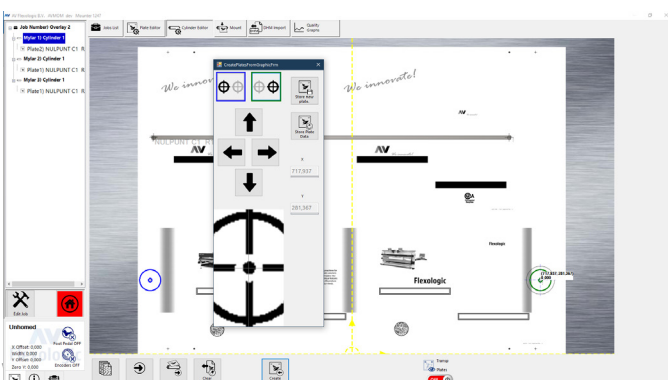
AV Flexologic B.V. - AVMGM.abs - Mounter GUI

Jobs List
Plate Editor
Cylinder Editor
Mount
OHM Import
Quality Graphs

Job Number! Overlay 2
Mylar 1) Cylinder 1
Plate2) NULPUNT C1 R
Mylar 2) Cylinder 1
Plate1) NULPUNT C1 R
Mylar 3) Cylinder 1
Plate1) NULPUNT C1 R

CreatePlatesFromGraphicFrm

Store new plate
Store Plate Data

X
717,937
Y
281,367

We innovate!
We innovate!

NULPUNT C1 R

Flexologic
Flexologic

Edit Job

Unhomed

X Offset: 0,000
Width: 0,000
Y Offset: 0,000
Zero Y: 0,000

Foot Pedal OFF
Encoders OFF

Clear
Create

Tramar
Mates